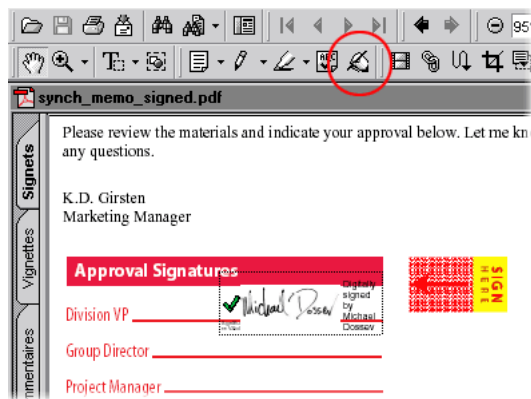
95

synch_memo_signed.pdf

Signets

Vignettes

mmentaires

Please review the materials and indicate your approval below. Let me kn any questions.

K.D. Girsten
Marketing Manager

Approval Signatures

Division VP

Michael Dossev

Digitally signed by Michael Dossev

Group Director

Project Manager

SIGN HERE